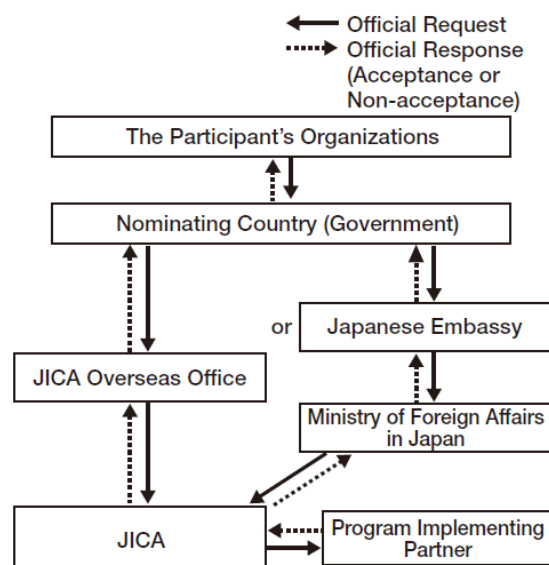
Official Request
Official Response (Acceptance or Non-acceptance)

The Participant's Organizations

Nominating Country (Government)

or

Japanese Embassy

JICA Overseas Office

Ministry of Foreign Affairs in Japan

JICA

Program Implementing Partner